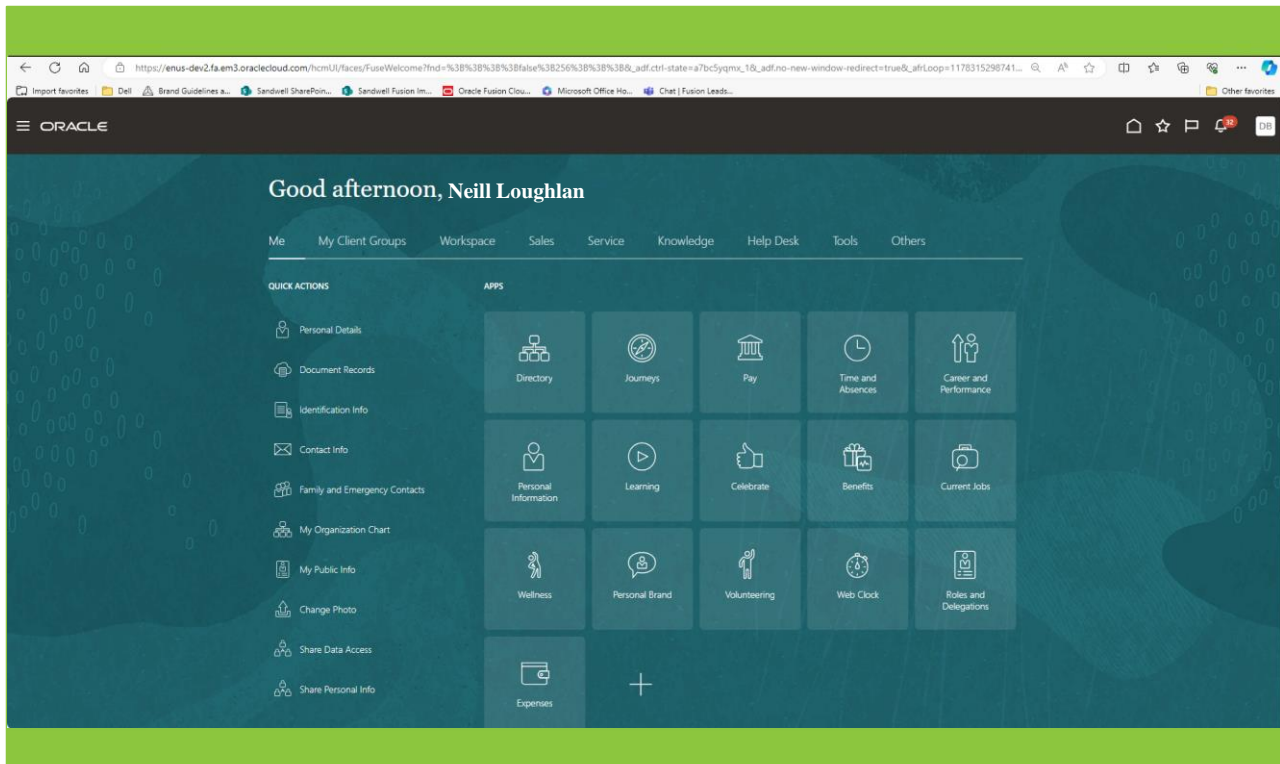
https://enus-dev2.fa.em3.oraclecloud.com/hcmUI/faces/FuseWelcome?fnd=%3B%3B%3B%3Bfalse%3B256%3B%3B%3B&_adf.ctrl-state=a7bc5yqmx_1&_adf.no-new-window-redirect=true&_afrLoop=1178315298741...

Import favorites | Dell | Brand Guidelines a... | Sandwell SharePoin... | Sandwell Fusion Im... | Oracle Fusion Clou... | Microsoft Office Ho... | Chat | Fusion Leads... | Other favorites

ORACLE

32

DB

Good afternoon, Neill Loughlan

Me | My Client Groups | Workspace | Sales | Service | Knowledge | Help Desk | Tools | Others

QUICK ACTIONS

Personal Details
Document Records
Identification Info
Contact Info
Family and Emergency Contacts
My Organization Chart
My Public Info
Change Photo
Share Data Access
Share Personal Info

APPS

Directory
Journeys
Pay
Time and Absences
Career and Performance
Personal Information
Learning
Celebrate
Benefits
Current Jobs
Wellness
Personal Brand
Volunteering
Web Clock
Roles and Delegations
Expenses
+